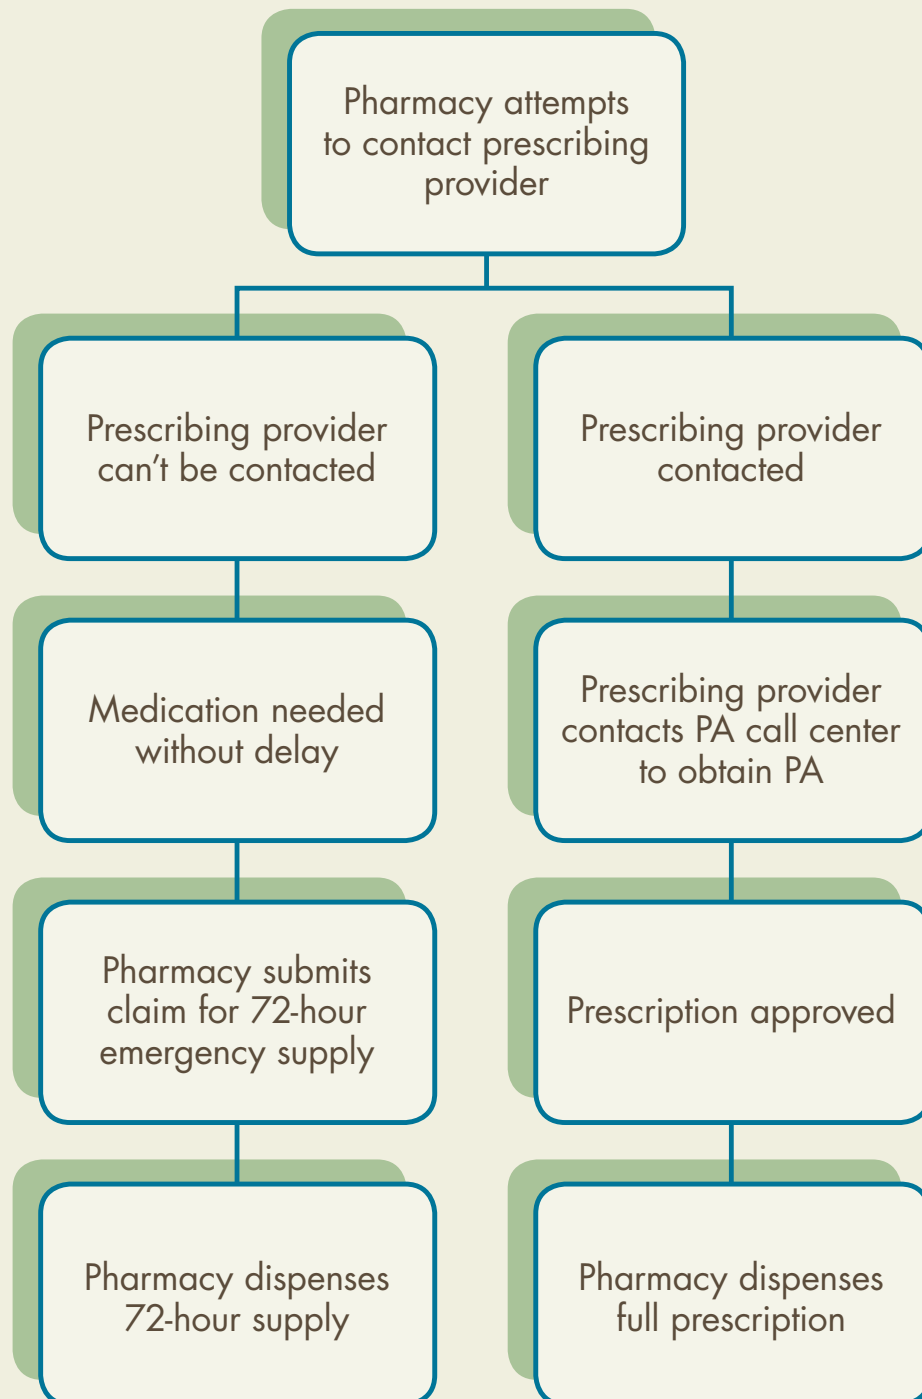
Pharmacy attempts to contact prescribing provider

Prescribing provider can’t be contacted

Medication needed without delay

Pharmacy submits claim for 72-hour emergency supply

Pharmacy dispenses 72-hour supply

Prescribing provider contacted

Prescribing provider contacts PA call center to obtain PA

Prescription approved

Pharmacy dispenses full prescription